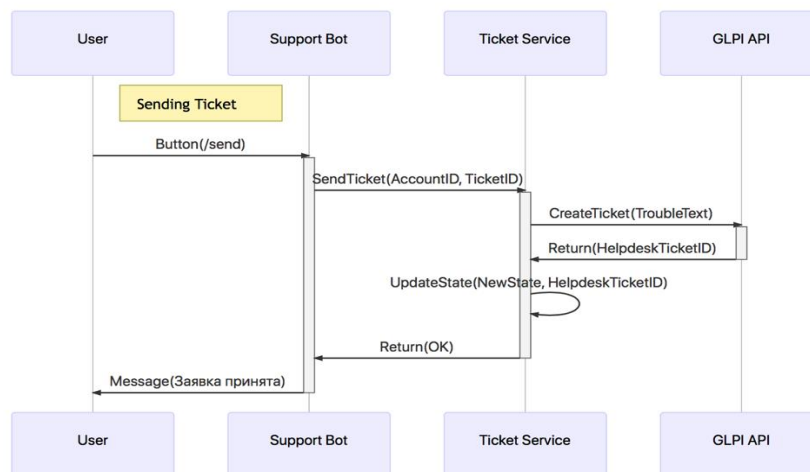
User

Support Bot

Ticket Service

GLPI API

Sending Ticket

Button(/send)

SendTicket(AccountID, TicketID)

CreateTicket(TroubleText)

Return(HelpdeskTicketID)

UpdateState(NewState, HelpdeskTicketID)

Return(OK)

Message(Заявка принята)

User

Support Bot

Ticket Service

GLPI API